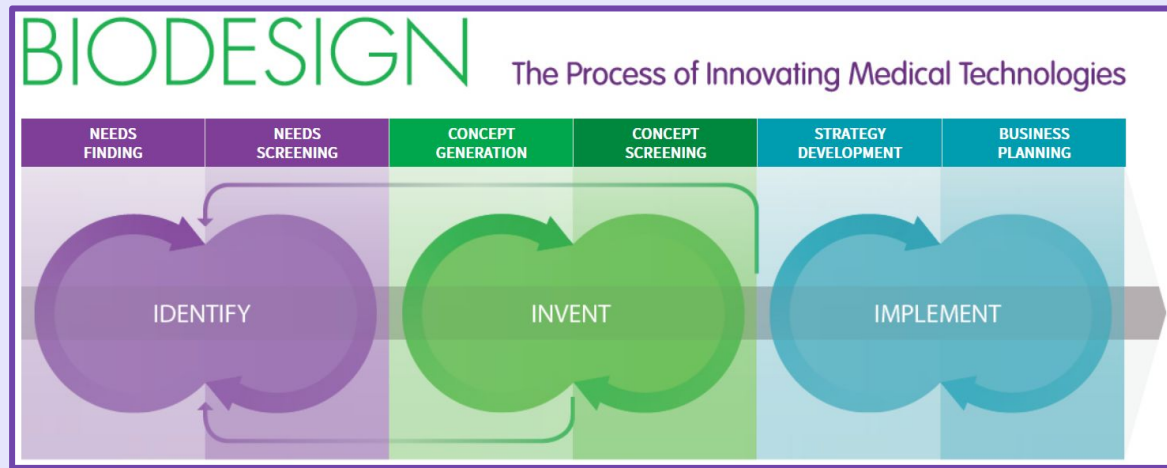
BIODESIGN

The Process of Innovating Medical Technologies

| NEEDS FINDING | NEEDS SCREENING | CONCEPT GENERATION | CONCEPT SCREENING | STRATEGY DEVELOPMENT | BUSINESS PLANNING |
|---|---|---|---|---|---|

IDENTIFY

INVENT

IMPLEMENT